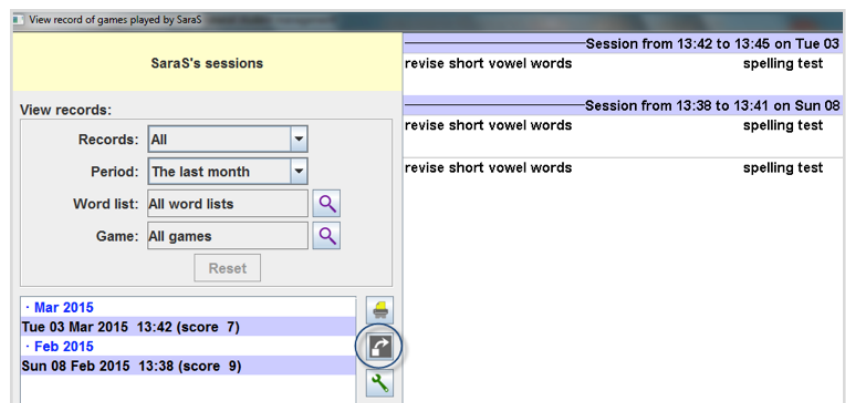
View record of games played by SaraS

SaraS's sessions

View records:

Records: All

Period: The last month

Word list: All word lists

Game: All games

Reset

· Mar 2015
Tue 03 Mar 2015 13:42 (score 7)
· Feb 2015
Sun 08 Feb 2015 13:38 (score 9)

Session from 13:42 to 13:45 on Tue 03
revise short vowel words spelling test

Session from 13:38 to 13:41 on Sun 08
revise short vowel words spelling test

revise short vowel words spelling test